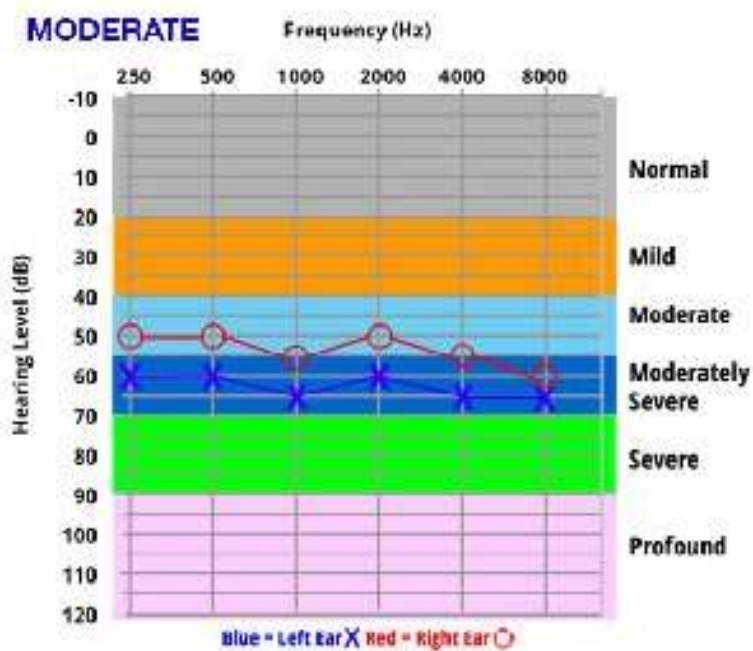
MODERATE

Frequency (Hz)

250 500 1000 2000 4000 8000

Hearing Level (dB)

-10
0
10
20
30
40
50
60
70
80
90
100
110
120

Normal

Mild

Moderate

Moderately Severe

Severe

Profound

Blue = Left Ear X Red = Right Ear O